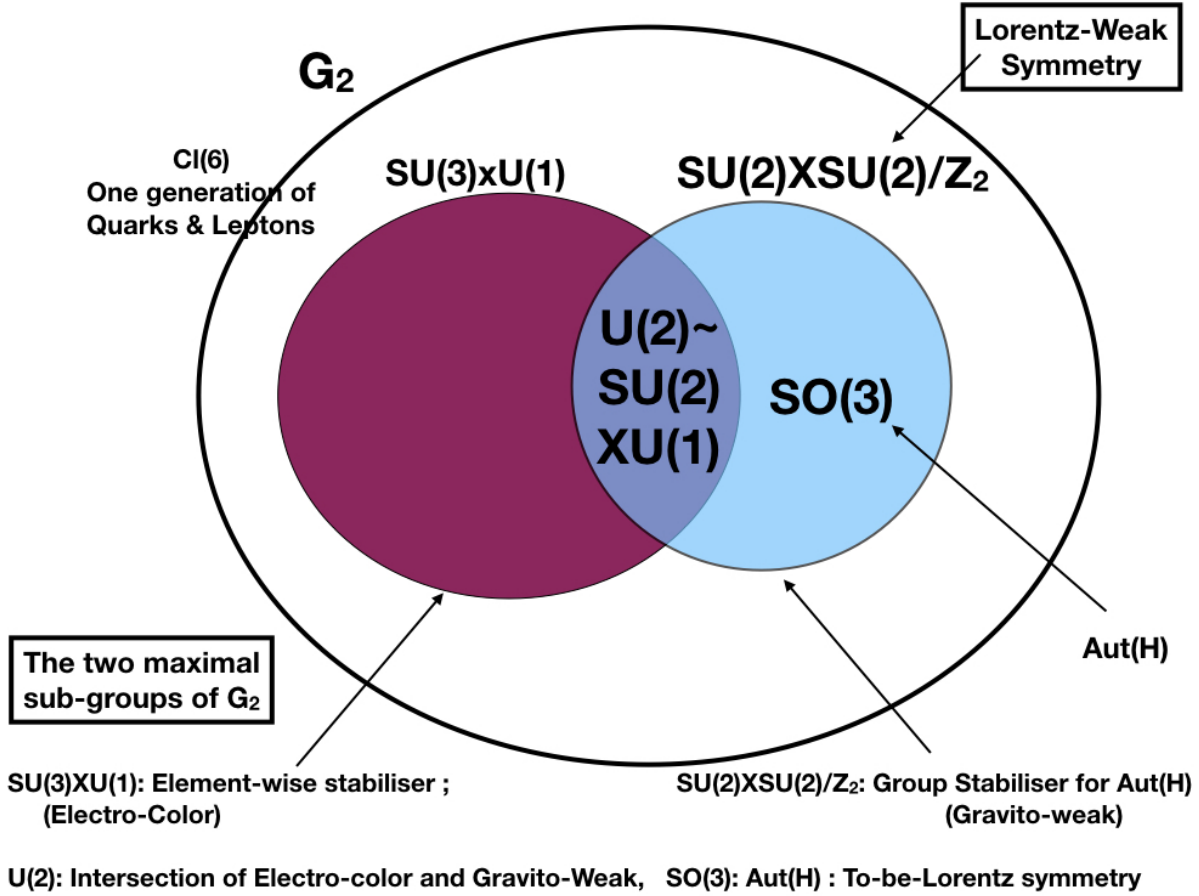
Lorentz-Weak Symmetry

$G_2$

Cl(6)
One generation of Quarks & Leptons

SU(3)xU(1)

SU(2)XSU(2)/$Z_2$

U(2)~
SU(2)
XU(1)

SO(3)

The two maximal sub-groups of $G_2$

Aut(H)

SU(3)XU(1): Element-wise stabiliser ;
(Electro-Color)

SU(2)XSU(2)/$Z_2$: Group Stabiliser for Aut(H)
(Gravito-weak)

U(2): Intersection of Electro-color and Gravito-Weak, SO(3): Aut(H) : To-be-Lorentz symmetry